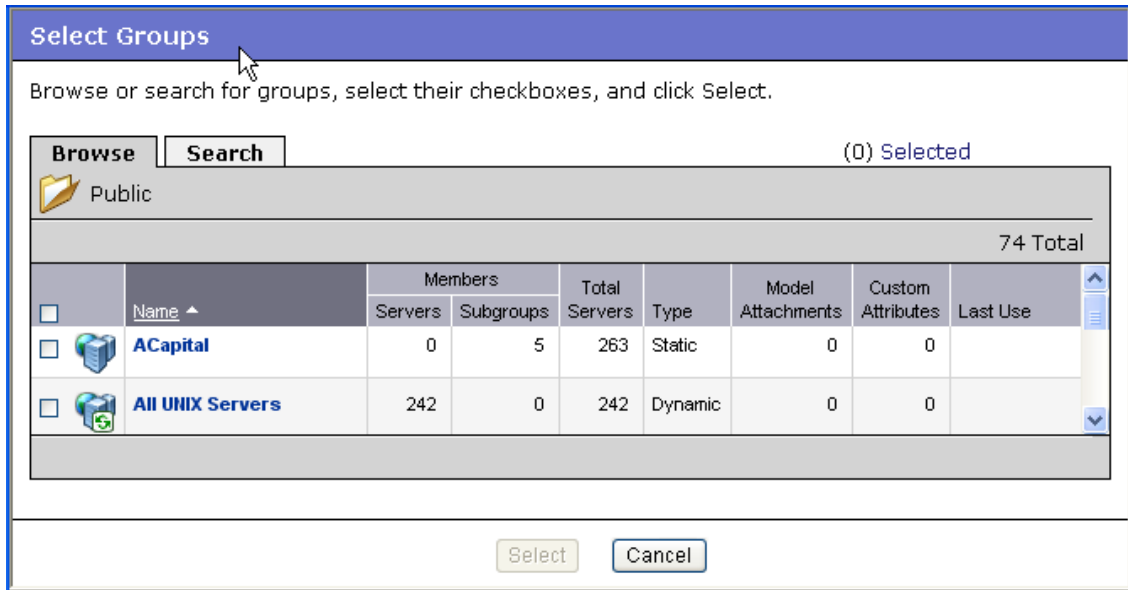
Select Groups

Browse or search for groups, select their checkboxes, and click Select.

Browse Search

(0) Selected

Public

74 Total

| Name | Members Servers | Members Subgroups | Total Servers | Type | Model Attachments | Custom Attributes | Last Use |
|---|---|---|---|---|---|---|---|
| ACapital | 0 | 5 | 263 | Static | 0 | 0 | |
| All UNIX Servers | 242 | 0 | 242 | Dynamic | 0 | 0 | |

Select Cancel